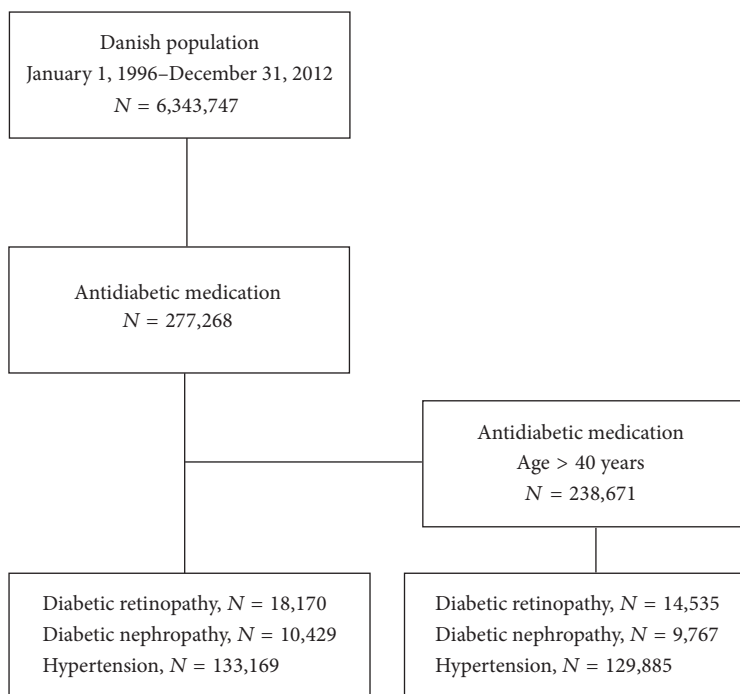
Danish population
January 1, 1996–December 31, 2012
$N = 6,343,747$

Antidiabetic medication
$N = 277,268$

Antidiabetic medication
Age > 40 years
$N = 238,671$

Diabetic retinopathy, $N = 18,170$
Diabetic nephropathy, $N = 10,429$
Hypertension, $N = 133,169$

Diabetic retinopathy, $N = 14,535$
Diabetic nephropathy, $N = 9,767$
Hypertension, $N = 129,885$